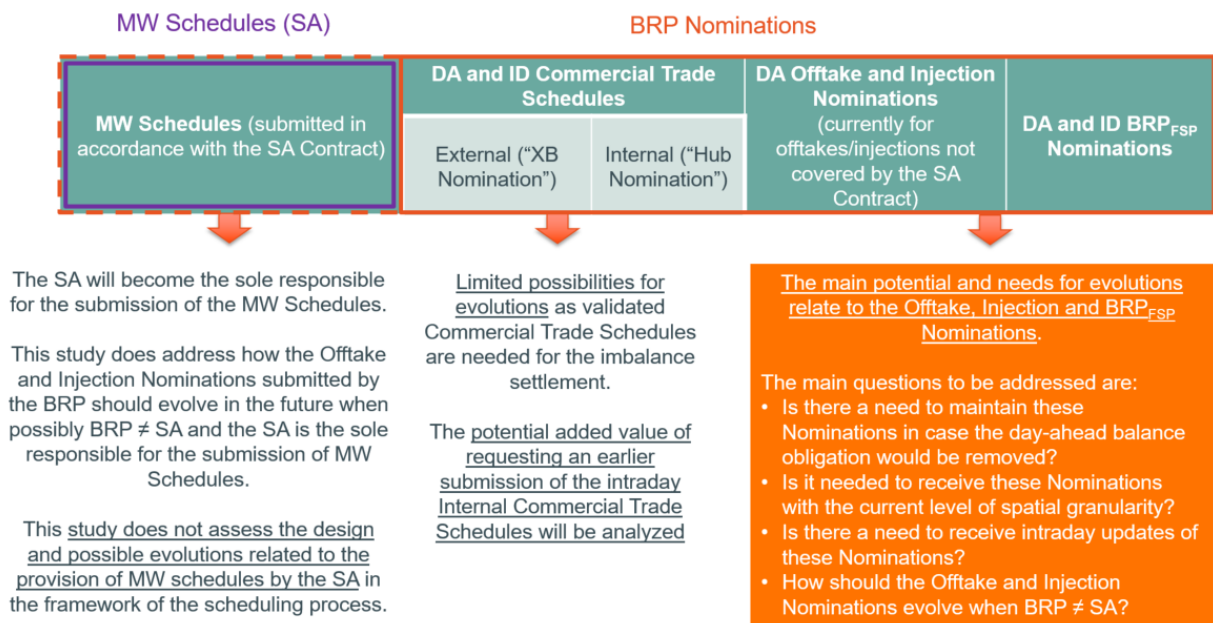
MW Schedules (SA)

BRP Nominations

MW Schedules (submitted in accordance with the SA Contract)

DA and ID Commercial Trade Schedules

External ("XB Nomination")

Internal ("Hub Nomination")

DA Offtake and Injection Nominations (currently for offtakes/injections not covered by the SA Contract)

DA and ID BRP$_{FSP}$ Nominations

The SA will become the sole responsible for the submission of the MW Schedules.

This study does address how the Offtake and Injection Nominations submitted by the BRP should evolve in the future when possibly BRP ≠ SA and the SA is the sole responsible for the submission of MW Schedules.

This study does not assess the design and possible evolutions related to the provision of MW schedules by the SA in the framework of the scheduling process.

Limited possibilities for evolutions as validated Commercial Trade Schedules are needed for the imbalance settlement.

The potential added value of requesting an earlier submission of the intraday Internal Commercial Trade Schedules will be analyzed

The main potential and needs for evolutions relate to the Offtake, Injection and BRP$_{FSP}$ Nominations.

The main questions to be addressed are:
• Is there a need to maintain these Nominations in case the day-ahead balance obligation would be removed?
• Is it needed to receive these Nominations with the current level of spatial granularity?
• Is there a need to receive intraday updates of these Nominations?
• How should the Offtake and Injection Nominations evolve when BRP ≠ SA?